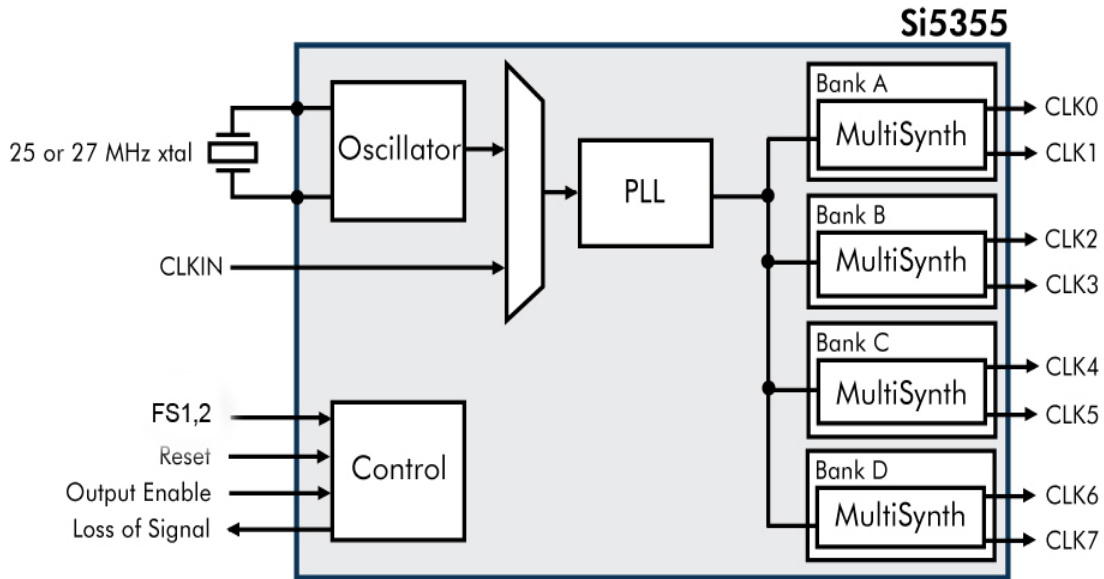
Si5355

25 or 27 MHz xtal

Oscillator

PLL

CLKIN

FS1,2

Reset

Output Enable

Loss of Signal

Control

Bank A

MultiSynth

CLK0

CLK1

Bank B

MultiSynth

CLK2

CLK3

Bank C

MultiSynth

CLK4

CLK5

Bank D

MultiSynth

CLK6

CLK7